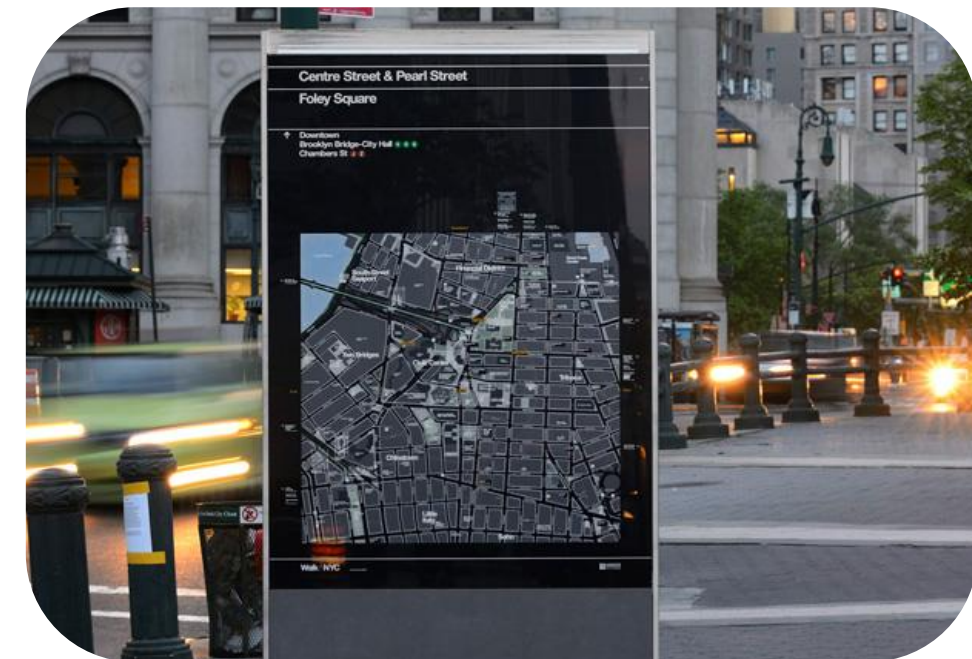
Centre Street & Pearl Street
Foley Square

↑ Downtown
Brooklyn Bridge-City Hall 4 5 6
Chambers St J Z

South Street Seaport
Financial District
Two Bridges
Civic Center
Tribeca
Chinatown
Little Italy
SoHo

Walk NYC